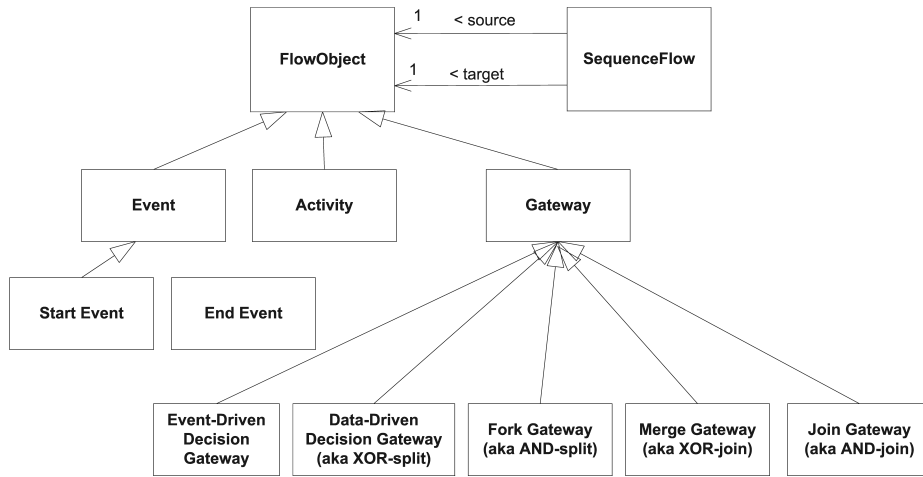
1 < source

1 < target

FlowObject

SequenceFlow

Event

Activity

Gateway

Start Event

End Event

Event-Driven Decision Gateway

Data-Driven Decision Gateway (aka XOR-split)

Fork Gateway (aka AND-split)

Merge Gateway (aka XOR-join)

Join Gateway (aka AND-join)